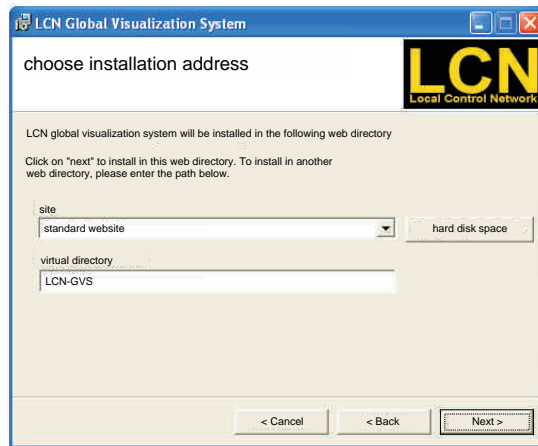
LCN Global Visualization System

choose installation address

LCN
Local Control Network

LCN global visualization system will be installed in the following web directory

Click on "next" to install in this web directory. To install in another web directory, please enter the path below.

site
standard website
hard disk space

virtual directory
LCN-GVS

< Cancel
< Back
Next >